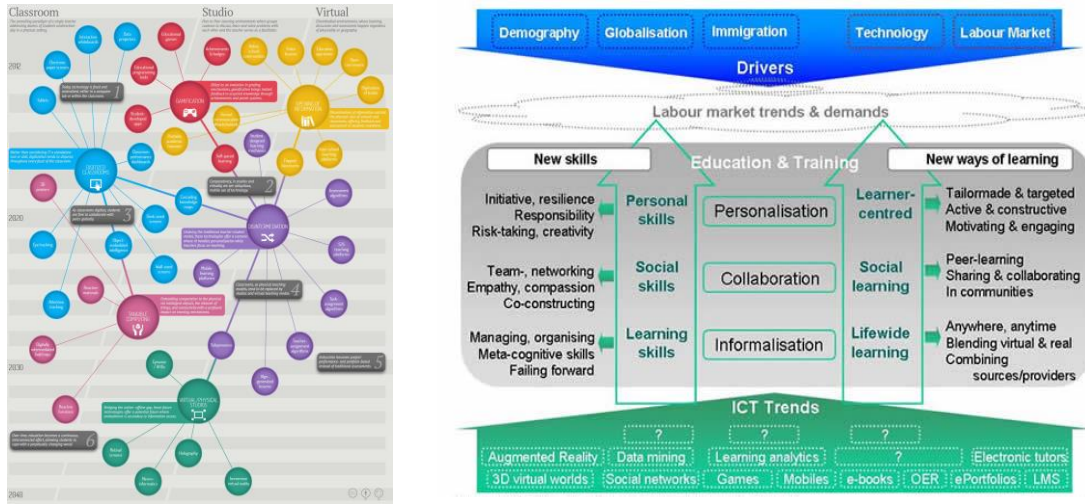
Classroom

Studio

Virtual

2012

2020

2030

2040

Demography

Globalisation

Immigration

Technology

Labour Market

Drivers

Labour market trends & demands

New skills

Education & Training

New ways of learning

Initiative, resilience
Responsibility
Risk-taking, creativity

Personal skills

Personalisation

Learner-centred

Tailormade & targeted
Active & constructive
Motivating & engaging

Team-, networking
Empathy, compassion
Co-constructing

Social skills

Collaboration

Social learning

Peer-learning
Sharing & collaborating
In communities

Managing, organising
Meta-cognitive skills
Failing forward

Learning skills

Informalisation

Lifewide learning

Anywhere, anytime
Blending virtual & real
Combining sources/providers

ICT Trends

?

?

?

Augmented Reality

Data mining

Learning analytics

?

Electronic tutors

3D virtual worlds

Social networks

Games

Mobiles

e-books

OER

ePortfolios

LMS